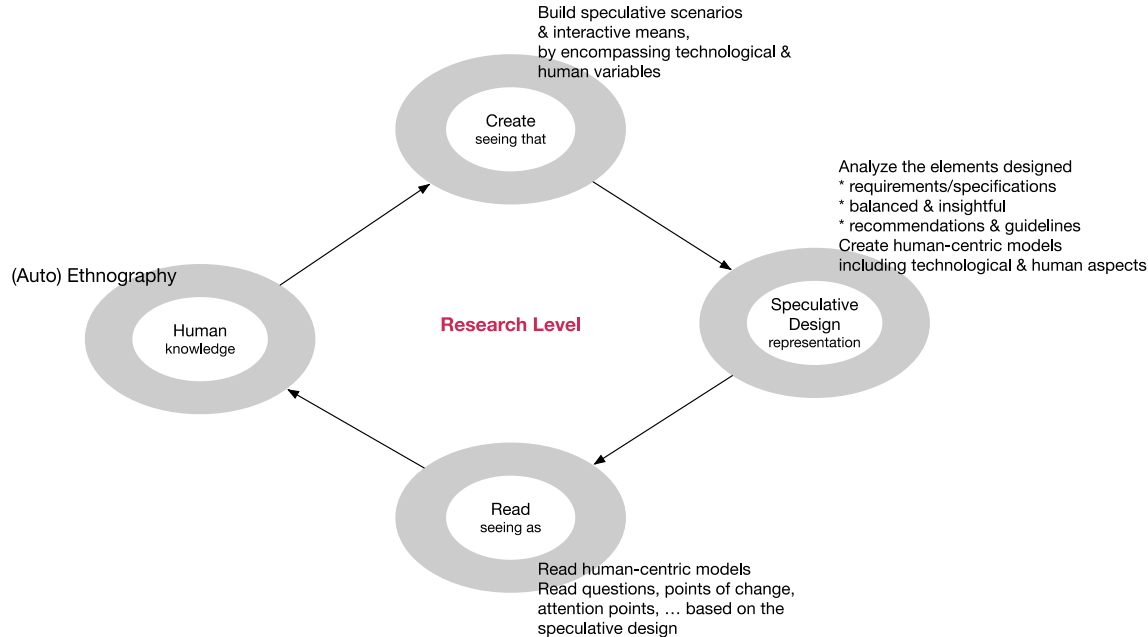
Build speculative scenarios
& interactive means,
by encompassing technological & human variables

Create
seeing that

Analyze the elements designed
* requirements/specifications
* balanced & insightful
* recommendations & guidelines
Create human-centric models
including technological & human aspects

(Auto) Ethnography

Human
knowledge

Research Level

Speculative Design
representation

Read
seeing as

Read human-centric models
Read questions, points of change, attention points, … based on the speculative design